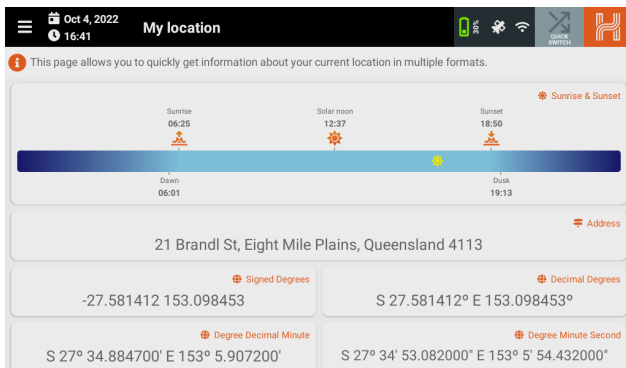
Oct 4, 2022
16:41
My location
31%
QUICK SWITCH

This page allows you to quickly get information about your current location in multiple formats.

Sunrise & Sunset
Sunrise
06:25
Solar noon
12:37
Sunset
18:50
Dawn
06:01
Dusk
19:13

Address
21 Brandl St, Eight Mile Plains, Queensland 4113

Signed Degrees
-27.581412 153.098453

Decimal Degrees
S 27.581412° E 153.098453°

Degree Decimal Minute
S 27° 34.884700' E 153° 5.907200'

Degree Minute Second
S 27° 34' 53.082000" E 153° 5' 54.432000"